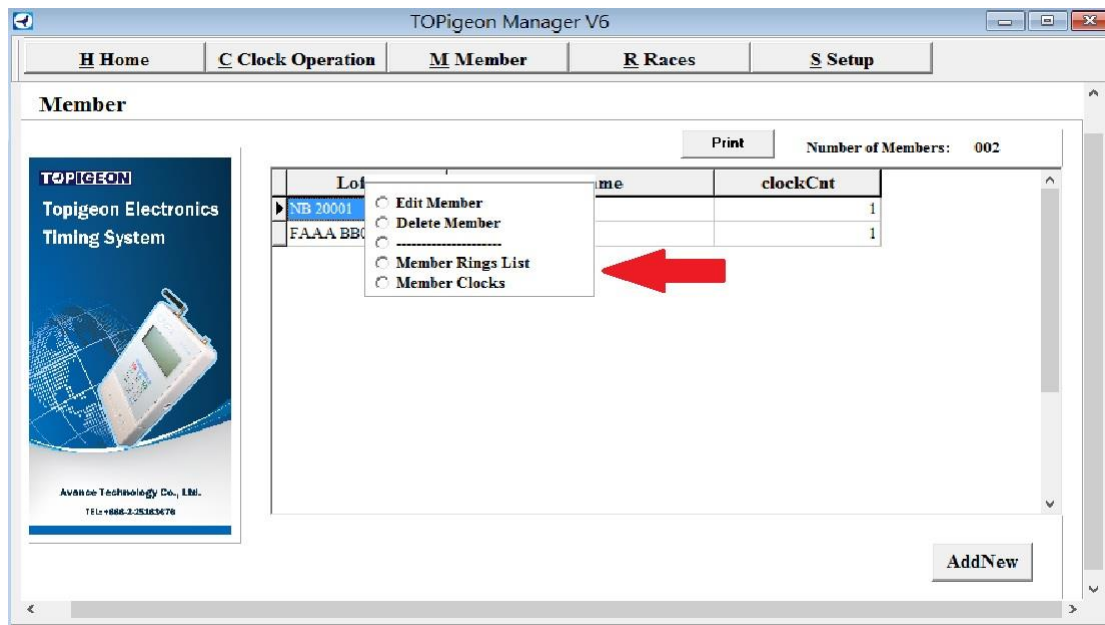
TOPigeon Manager V6

H Home | C Clock Operation | M Member | R Races | S Setup

Member

Print

Number of Members: 002

TOPIGEON
Topigeon Electronics Timing System

Avance Technology Co., Ltd.
TEL:+886-2-25183676

| Lo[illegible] | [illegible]me | clockCnt |
|---|---|---|
| NB 20001 | | 1 |
| FAAA BB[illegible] | | 1 |

Edit Member
Delete Member
--------------------
Member Rings List
Member Clocks

AddNew